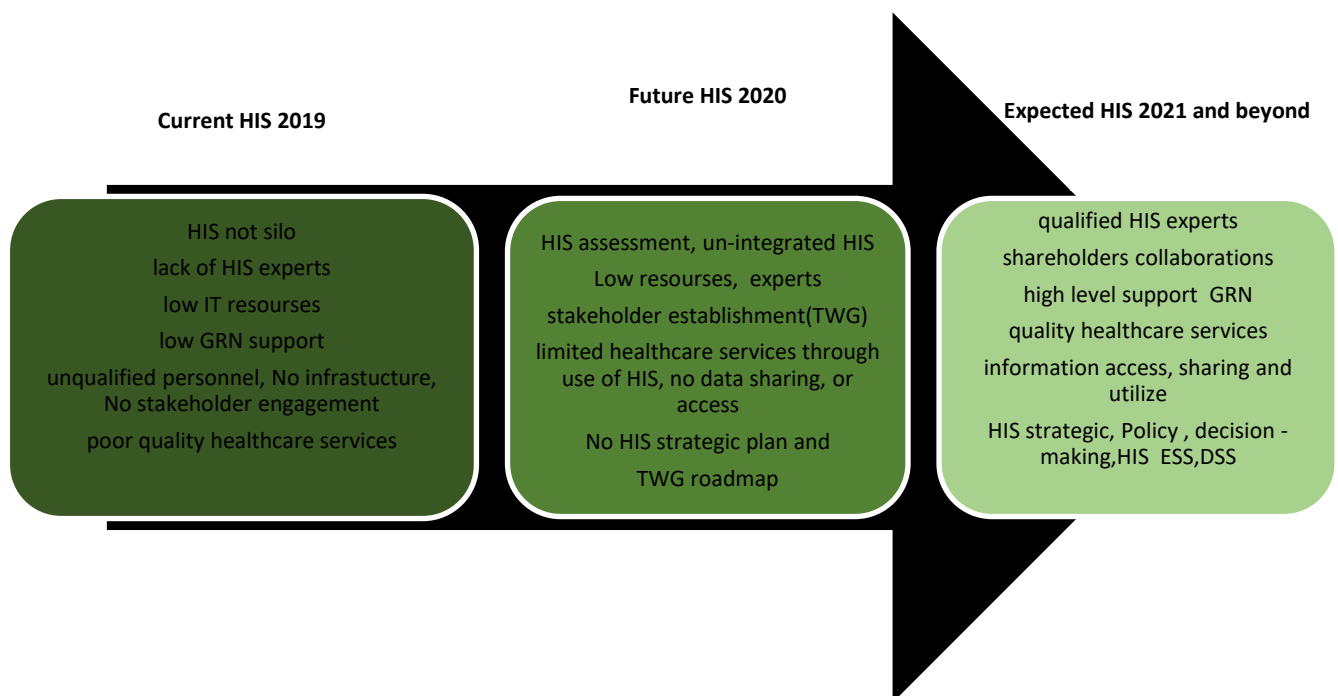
Current HIS 2019

Future HIS 2020

Expected HIS 2021 and beyond

HIS not silo
lack of HIS experts
low IT resourses
low GRN support
unqualified personnel, No infrastucture, No stakeholder engagement
poor quality healthcare services

HIS assessment, un-integrated HIS
Low resourses, experts
stakeholder establishment(TWG)
limited healthcare services through use of HIS, no data sharing, or access
No HIS strategic plan and
TWG roadmap

qualified HIS experts
shareholders collaborations
high level support GRN
quality healthcare services
information access, sharing and utilize
HIS strategic, Policy , decision - making,HIS ESS,DSS